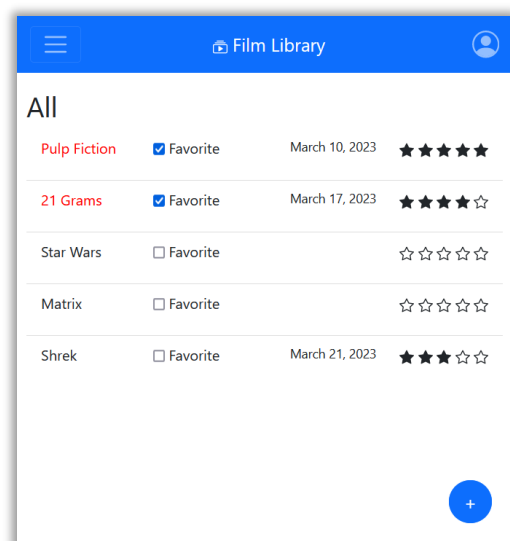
Film Library

All

| Pulp Fiction | Favorite | March 10, 2023 | ★★★★★ |
|---|---|---|---|
| 21 Grams | Favorite | March 17, 2023 | ★★★★☆ |
| Star Wars | Favorite | | ☆☆☆☆☆ |
| Matrix | Favorite | | ☆☆☆☆☆ |
| Shrek | Favorite | March 21, 2023 | ★★★☆☆ |

+